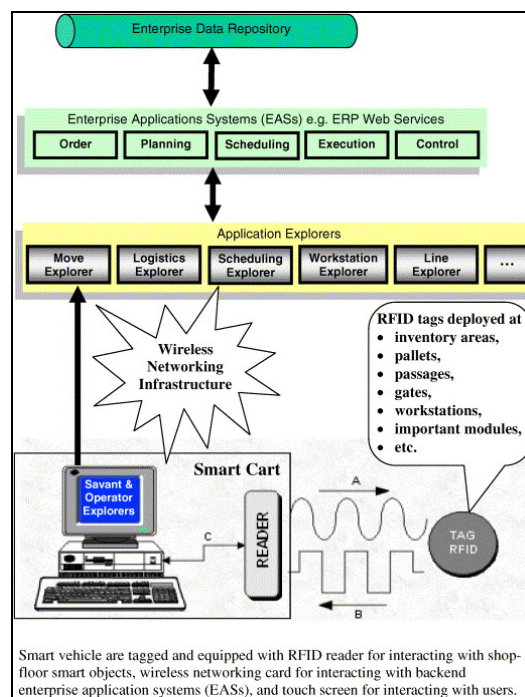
Enterprise Data Repository

Enterprise Applications Systems (EASs) e.g. ERP Web Services

Order | Planning | Scheduling | Execution | Control

Application Explorers

Move Explorer | Logistics Explorer | Scheduling Explorer | Workstation Explorer | Line Explorer | ...

Wireless Networking Infrastructure

RFID tags deployed at
• inventory areas,
• pallets,
• passages,
• gates,
• workstations,
• important modules,
• etc.

Smart Cart

Savant & Operator Explorers

C

READER

A

B

TAG RFID

Smart vehicle are tagged and equipped with RFID reader for interacting with shopfloor smart objects, wireless networking card for interacting with backend enterprise application systems (EASs), and touch screen for interacting with users.